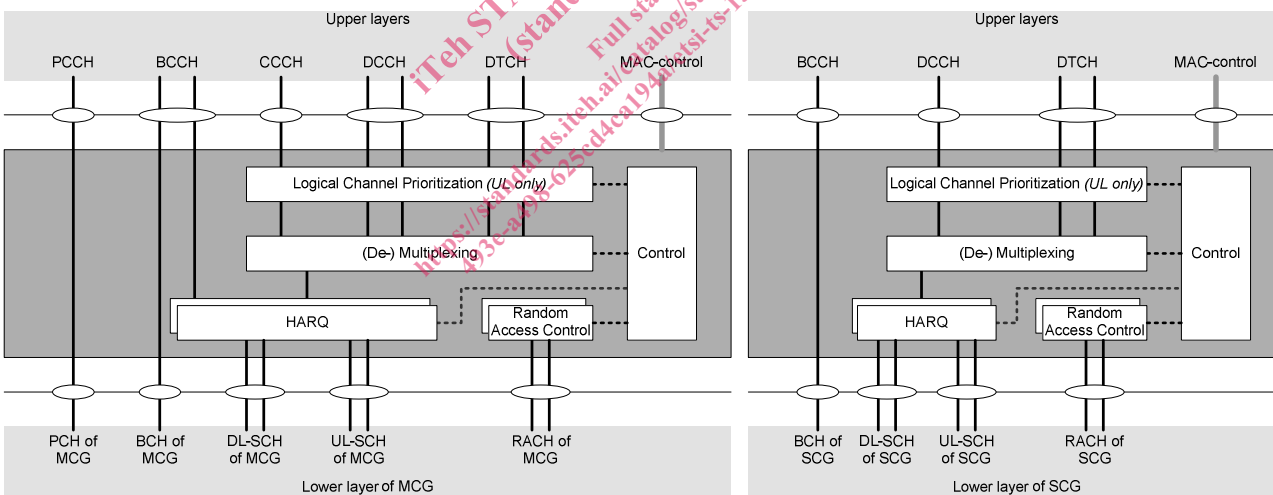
Upper layers

PCCH BCCH CCCH DCCH DTCH MAC-control

Logical Channel Prioritization *(UL only)*

(De-) Multiplexing

Control

HARQ

Random Access Control

PCH of MCG
BCH of MCG
DL-SCH of MCG
UL-SCH of MCG
RACH of MCG

Lower layer of MCG

Upper layers

BCCH DCCH DTCH MAC-control

Logical Channel Prioritization *(UL only)*

(De-) Multiplexing

Control

HARQ

Random Access Control

BCH of SCG
DL-SCH of SCG
UL-SCH of SCG
RACH of SCG

Lower layer of SCG

iTeh STANDARD PREVIEW (standards.iteh.ai) Full standard: https://standards.iteh.ai/catalog/standards/sist/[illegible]-493e-a498-625cd4ca194a/etsi-ts-1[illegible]